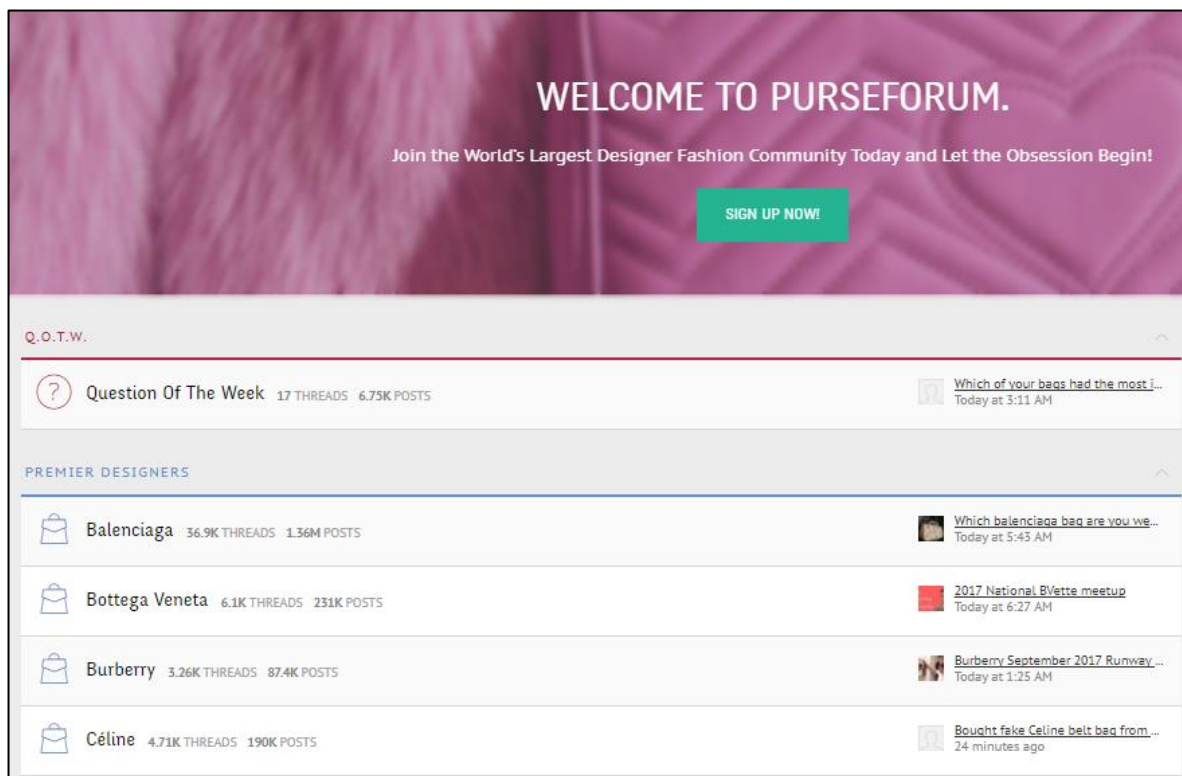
WELCOME TO PURSEFORUM.

Join the World's Largest Designer Fashion Community Today and Let the Obsession Begin!

SIGN UP NOW!

Q.O.T.W.

Question Of The Week 17 THREADS 6.75K POSTS

Which of your bags had the most i...
Today at 3:11 AM

PREMIER DESIGNERS

Balenciaga 36.9K THREADS 1.36M POSTS

Which balenciaga bag are you we...
Today at 5:43 AM

Bottega Veneta 6.1K THREADS 231K POSTS

2017 National BVette meetup
Today at 6:27 AM

Burberry 3.26K THREADS 87.4K POSTS

Burberry September 2017 Runway ...
Today at 1:25 AM

Céline 4.71K THREADS 190K POSTS

Bought fake Celine belt bag from ...
24 minutes ago